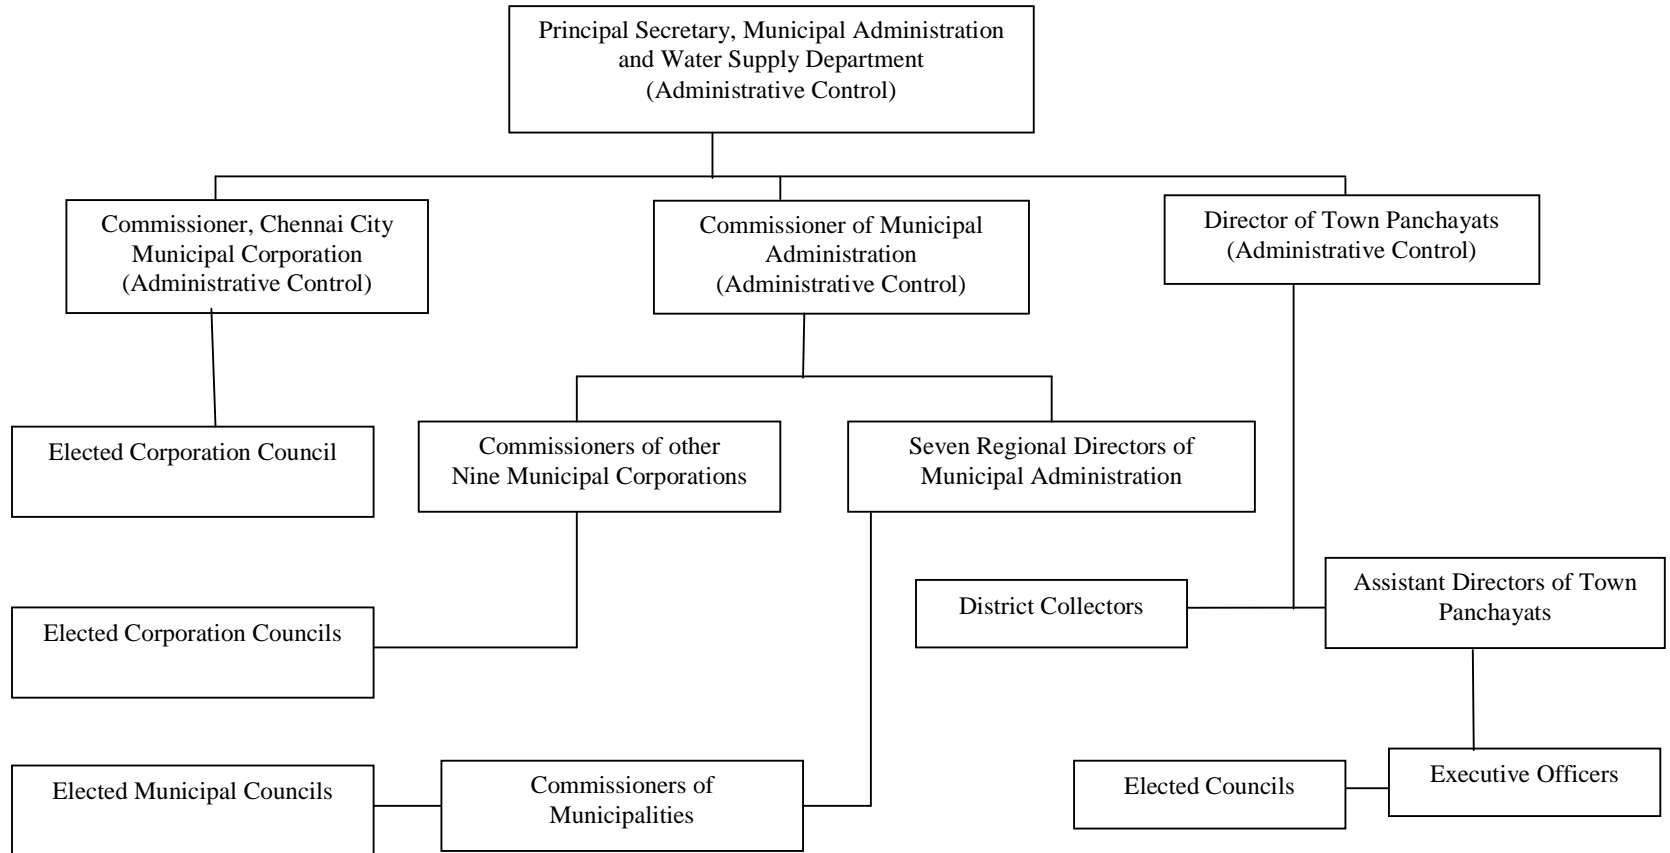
Principal Secretary, Municipal Administration and Water Supply Department (Administrative Control)

Commissioner, Chennai City Municipal Corporation (Administrative Control)

Commissioner of Municipal Administration (Administrative Control)

Director of Town Panchayats (Administrative Control)

Elected Corporation Council

Commissioners of other Nine Municipal Corporations

Seven Regional Directors of Municipal Administration

District Collectors

Assistant Directors of Town Panchayats

Elected Corporation Councils

Elected Municipal Councils

Commissioners of Municipalities

Elected Councils

Executive Officers